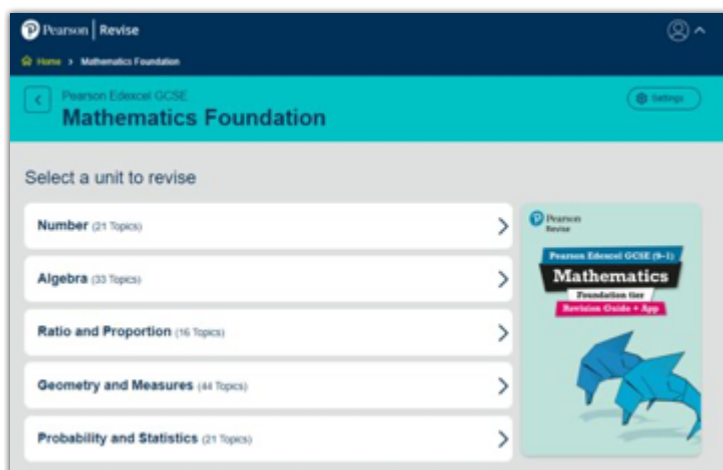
Pearson | Revise

Home > Mathematics Foundation

Pearson Edexcel GCSE
Mathematics Foundation

Settings

Select a unit to revise

Number (21 Topics)

Algebra (33 Topics)

Ratio and Proportion (16 Topics)

Geometry and Measures (44 Topics)

Probability and Statistics (21 Topics)

Pearson Revise

Pearson Edexcel GCSE (9-1)
Mathematics
Foundation tier
Revision Guide + App